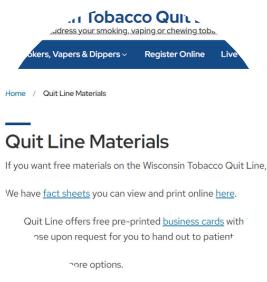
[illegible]n Tobacco Quit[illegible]
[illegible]ddress your smoking, vaping or chewing tob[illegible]

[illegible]okers, Vapers & Dippers ⌄ Register Online Live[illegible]

Home / Quit Line Materials

Quit Line Materials

If you want free materials on the Wisconsin Tobacco Quit Line,

We have fact sheets you can view and print online here.

Quit Line offers free pre-printed business cards with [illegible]ose upon request for you to hand out to patient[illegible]

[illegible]ore options.